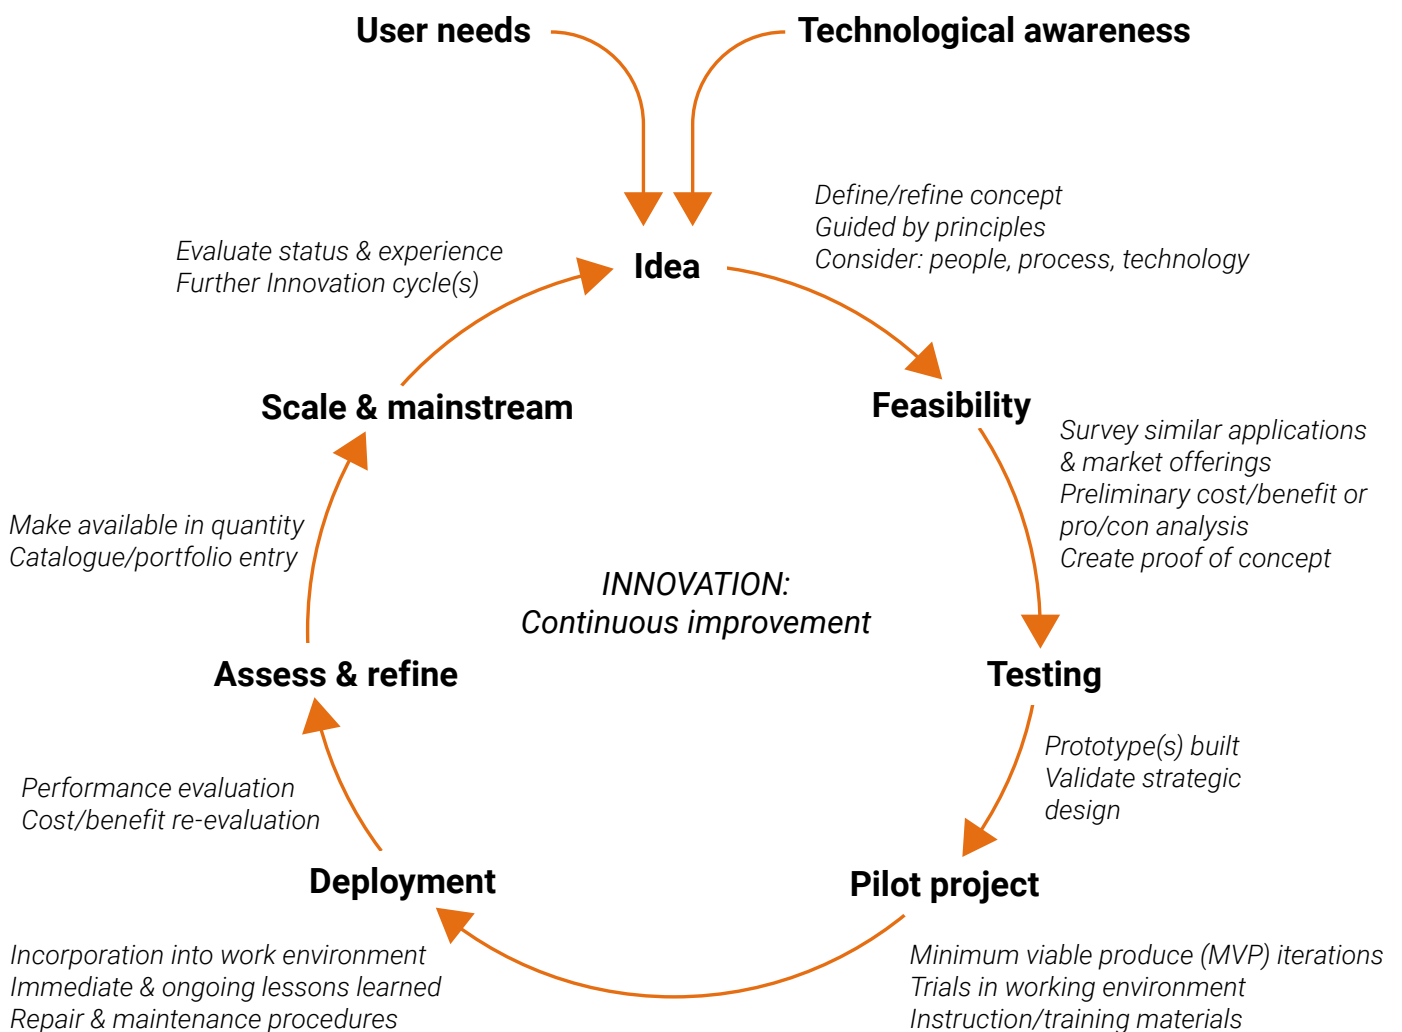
User needs

Technological awareness

Idea

Define/refine concept
Guided by principles
Consider: people, process, technology

Evaluate status & experience
Further Innovation cycle(s)

Scale & mainstream

Feasibility

Survey similar applications & market offerings
Preliminary cost/benefit or pro/con analysis
Create proof of concept

Make available in quantity
Catalogue/portfolio entry

INNOVATION:
Continuous improvement

Assess & refine

Testing

Prototype(s) built
Validate strategic design

Performance evaluation
Cost/benefit re-evaluation

Deployment

Pilot project

Incorporation into work environment
Immediate & ongoing lessons learned
Repair & maintenance procedures

Minimum viable produce (MVP) iterations
Trials in working environment
Instruction/training materials